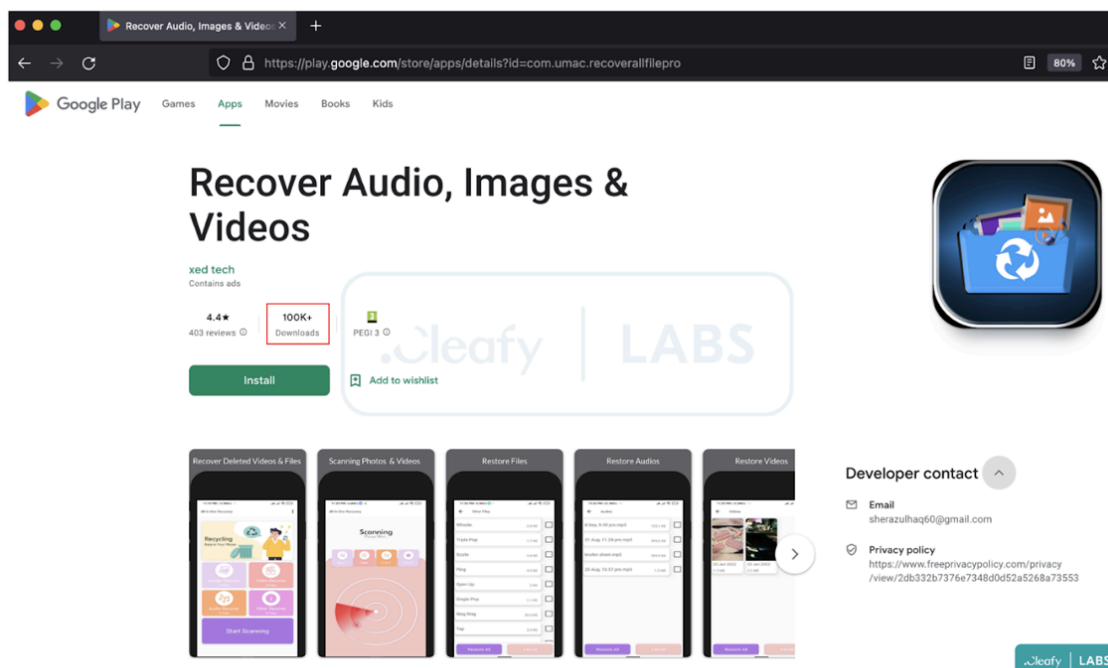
Recover Audio, Images & Videos ×
+
https://play.google.com/store/apps/details?id=com.umac.recoverallfilepro
80%

Google Play
Games
Apps
Movies
Books
Kids

Recover Audio, Images & Videos

xed tech
Contains ads

4.4★
403 reviews

100K+
Downloads

PEGI 3

Cleafy | LABS

Install

Add to wishlist

Recover Deleted Videos & Files
Scanning Photos & Videos
Restore Files
Restore Audios
Restore Videos

Recycling
Scanning
Start Scanning

Developer contact

Email
sherazulhaq60@gmail.com

Privacy policy
https://www.freeprivacypolicy.com/privacy/view/2db332b7376e7348d0d52a5268a73553

Cleafy | LABS